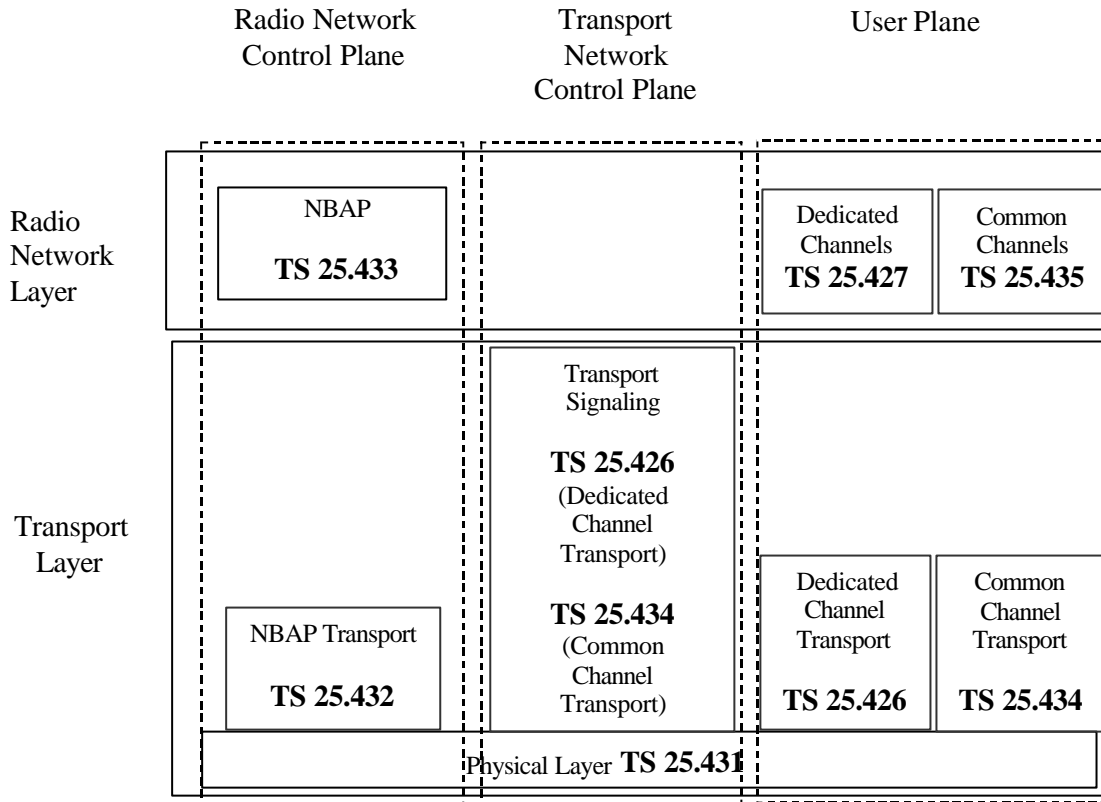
Radio Network Control Plane

Transport Network Control Plane

User Plane

Radio Network Layer

NBAP

**TS 25.433**

Dedicated Channels
**TS 25.427**

Common Channels
**TS 25.435**

Transport Layer

Transport Signaling

**TS 25.426**
(Dedicated Channel Transport)

**TS 25.434**
(Common Channel Transport)

NBAP Transport

**TS 25.432**

Dedicated Channel Transport

**TS 25.426**

Common Channel Transport

**TS 25.434**

Physical Layer **TS 25.431**